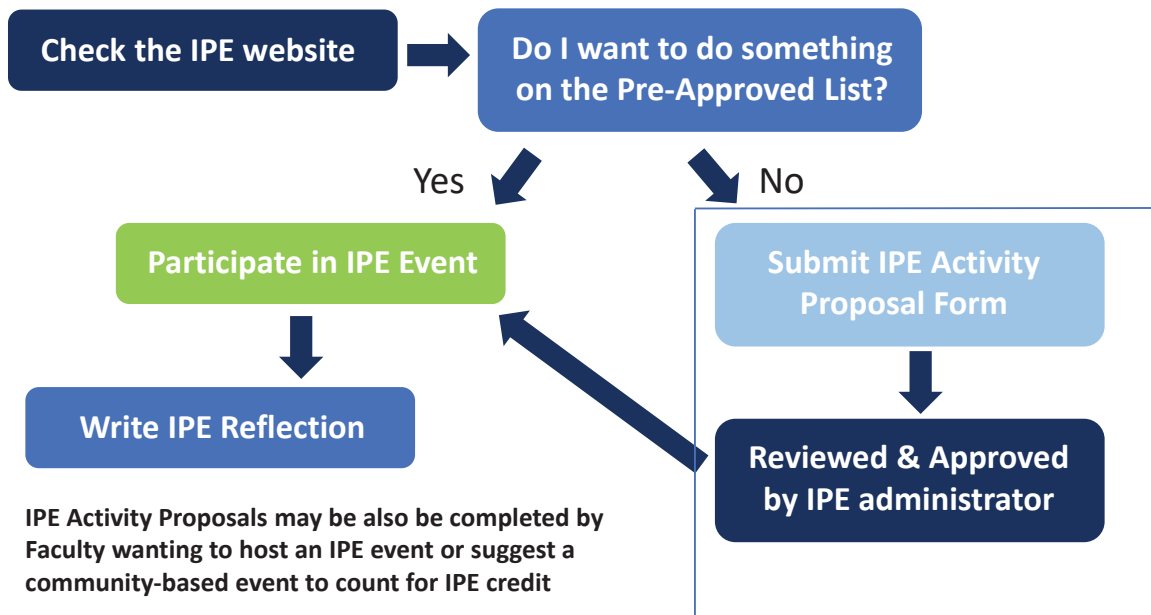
Check the IPE website

Do I want to do something on the Pre-Approved List?

Yes

No

Participate in IPE Event

Submit IPE Activity Proposal Form

Write IPE Reflection

Reviewed & Approved by IPE administrator

IPE Activity Proposals may be also be completed by Faculty wanting to host an IPE event or suggest a community-based event to count for IPE credit